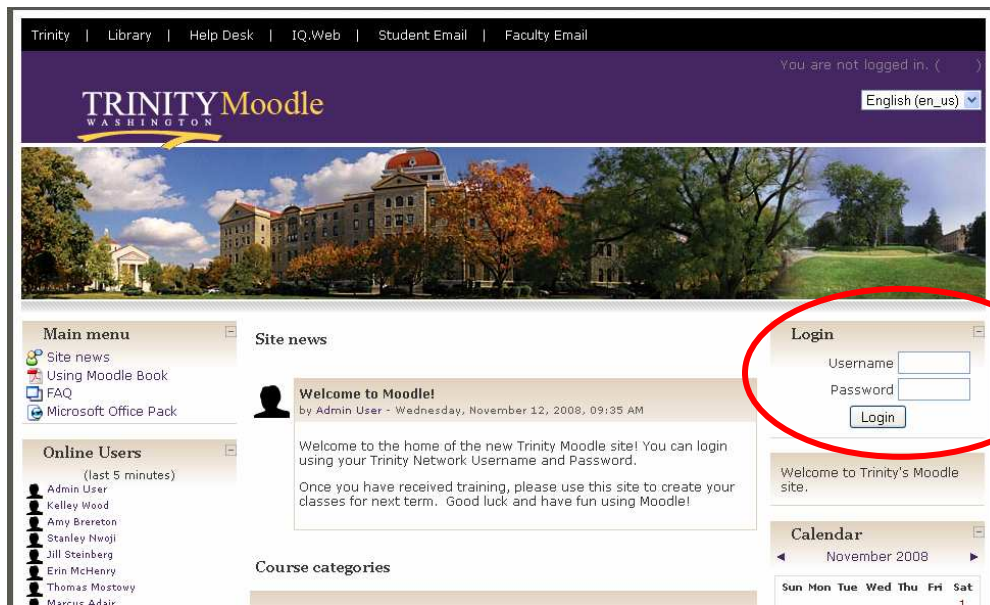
Trinity | Library | Help Desk | IQ.Web | Student Email | Faculty Email

You are not logged in. (

TRINITY Moodle
WASHINGTON

English (en_us)

Main menu
Site news
Using Moodle Book
FAQ
Microsoft Office Pack

Online Users
(last 5 minutes)
Admin User
Kelley Wood
Amy Brereton
Stanley Nwoji
Jill Steinberg
Erin McHenry
Thomas Mostowy
Marcus Adair

Site news

Welcome to Moodle!
by Admin User - Wednesday, November 12, 2008, 09:35 AM

Welcome to the home of the new Trinity Moodle site! You can login using your Trinity Network Username and Password.

Once you have received training, please use this site to create your classes for next term. Good luck and have fun using Moodle!

Course categories

Login
Username
Password
Login

Welcome to Trinity's Moodle site.

Calendar
November 2008
Sun Mon Tue Wed Thu Fri Sat
1